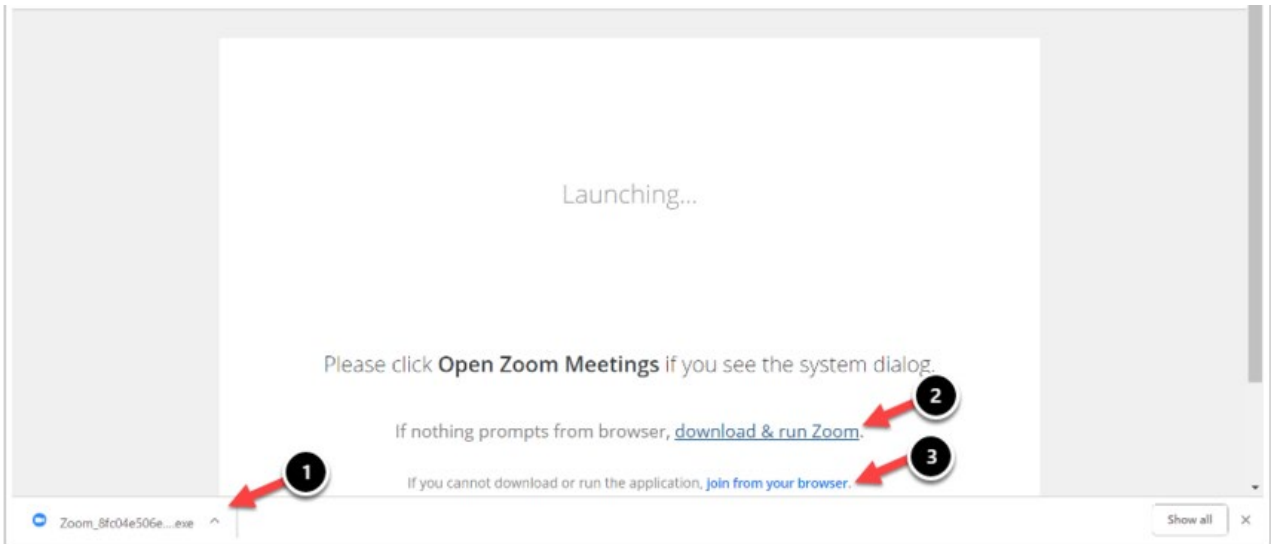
Launching...

Please click **Open Zoom Meetings** if you see the system dialog.

2

If nothing prompts from browser, download & run Zoom.

3

1

If you cannot download or run the application, join from your browser.

Zoom_8fc04e506e....exe ^

Show all ×